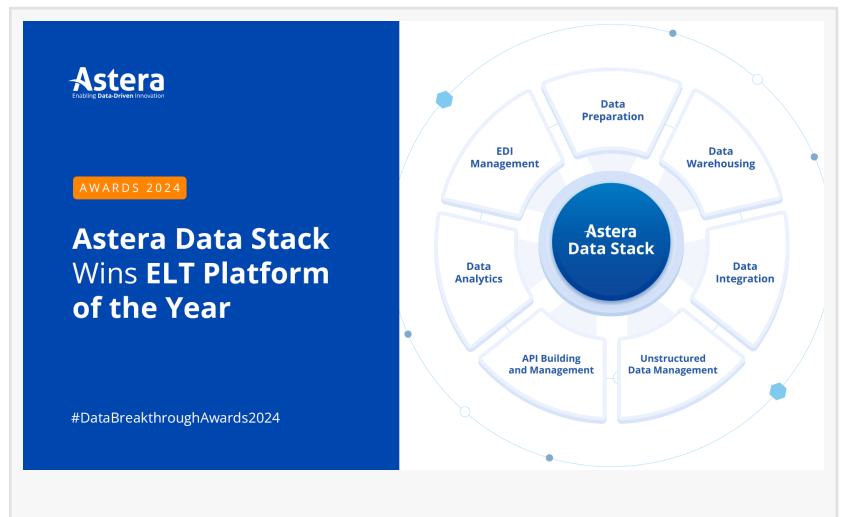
Astera
Enabling Data-Driven Innovation

AWARDS 2024

Astera Data Stack Wins ELT Platform of the Year

#DataBreakthroughAwards2024

Data Preparation

Data Warehousing

Data Integration

Unstructured Data Management

API Building and Management

Data Analytics

EDI Management

Astera Data Stack